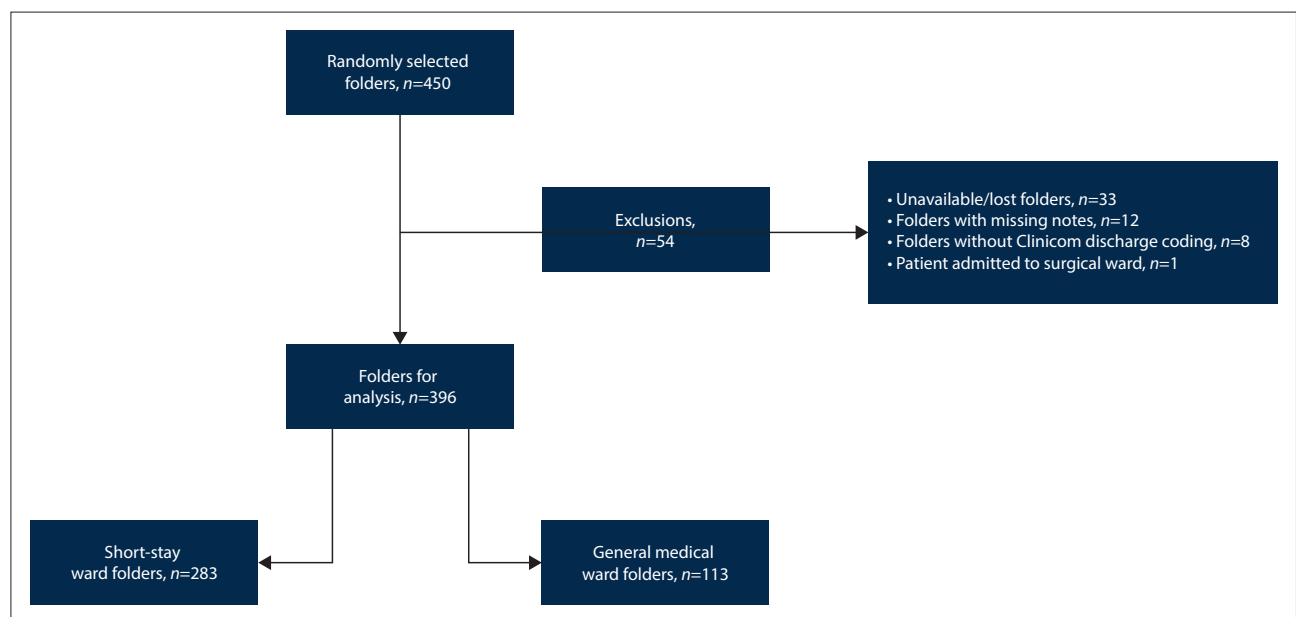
Randomly selected folders, $n$=450

Exclusions, $n$=54

• Unavailable/lost folders, $n$=33
• Folders with missing notes, $n$=12
• Folders without Clinicom discharge coding, $n$=8
• Patient admitted to surgical ward, $n$=1

Folders for analysis, $n$=396

Short-stay ward folders, $n$=283

General medical ward folders, $n$=113